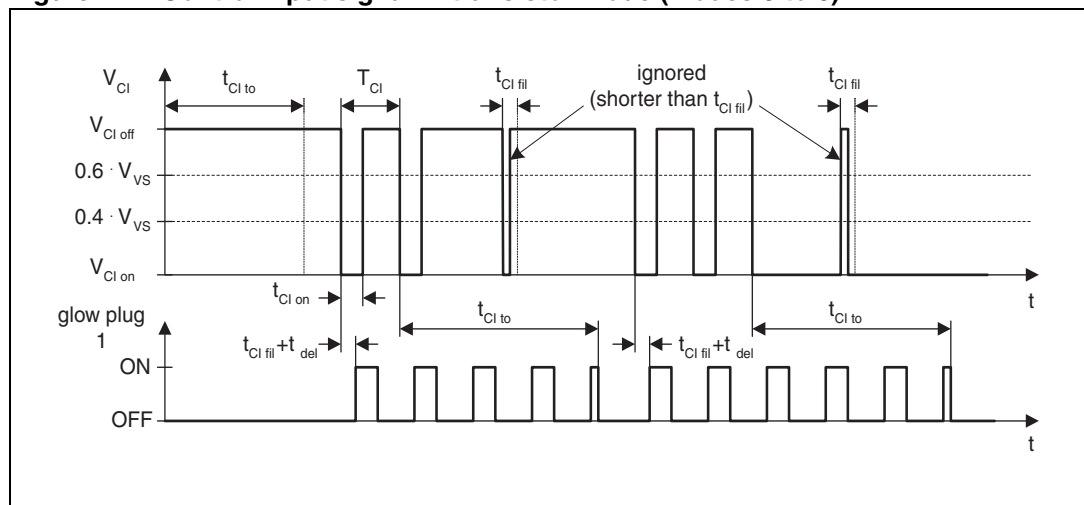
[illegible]

$V_{CI}$

$t_{CI\ to}$

$T_{CI}$

$t_{CI\ fil}$

ignored (shorter than $t_{CI\ fil}$)

$t_{CI\ fil}$

$V_{CI\ off}$

$0.6 \cdot V_{VS}$

$0.4 \cdot V_{VS}$

$V_{CI\ on}$

$t_{CI\ on}$

t

glow plug 1

$t_{CI\ to}$

$t_{CI\ to}$

$t_{CI\ fil}+t_{del}$

$t_{CI\ fil}+t_{del}$

ON

OFF

t